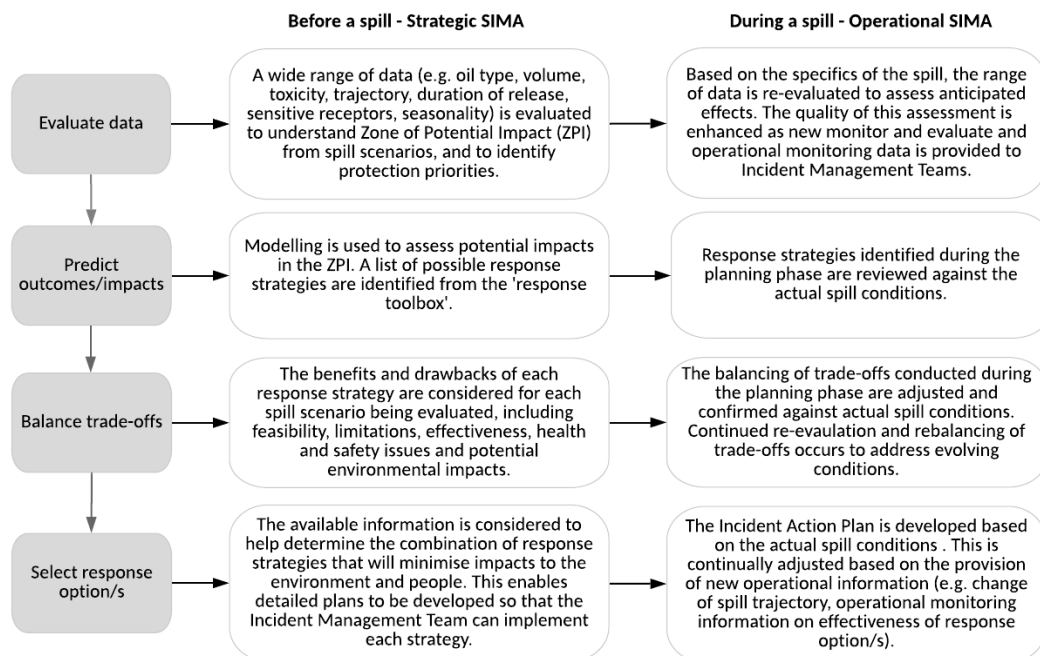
Before a spill - Strategic SIMA

During a spill - Operational SIMA

Evaluate data

A wide range of data (e.g. oil type, volume, toxicity, trajectory, duration of release, sensitive receptors, seasonality) is evaluated to understand Zone of Potential Impact (ZPI) from spill scenarios, and to identify protection priorities.

Based on the specifics of the spill, the range of data is re-evaluated to assess anticipated effects. The quality of this assessment is enhanced as new monitor and evaluate and operational monitoring data is provided to Incident Management Teams.

Predict outcomes/impacts

Modelling is used to assess potential impacts in the ZPI. A list of possible response strategies are identified from the 'response toolbox'.

Response strategies identified during the planning phase are reviewed against the actual spill conditions.

Balance trade-offs

The benefits and drawbacks of each response strategy are considered for each spill scenario being evaluated, including feasibility, limitations, effectiveness, health and safety issues and potential environmental impacts.

The balancing of trade-offs conducted during the planning phase are adjusted and confirmed against actual spill conditions. Continued re-evaulation and rebalancing of trade-offs occurs to address evolving conditions.

Select response option/s

The available information is considered to help determine the combination of response strategies that will minimise impacts to the environment and people. This enables detailed plans to be developed so that the Incident Management Team can implement each strategy.

The Incident Action Plan is developed based on the actual spill conditions . This is continually adjusted based on the provision of new operational information (e.g. change of spill trajectory, operational monitoring information on effectiveness of response option/s).